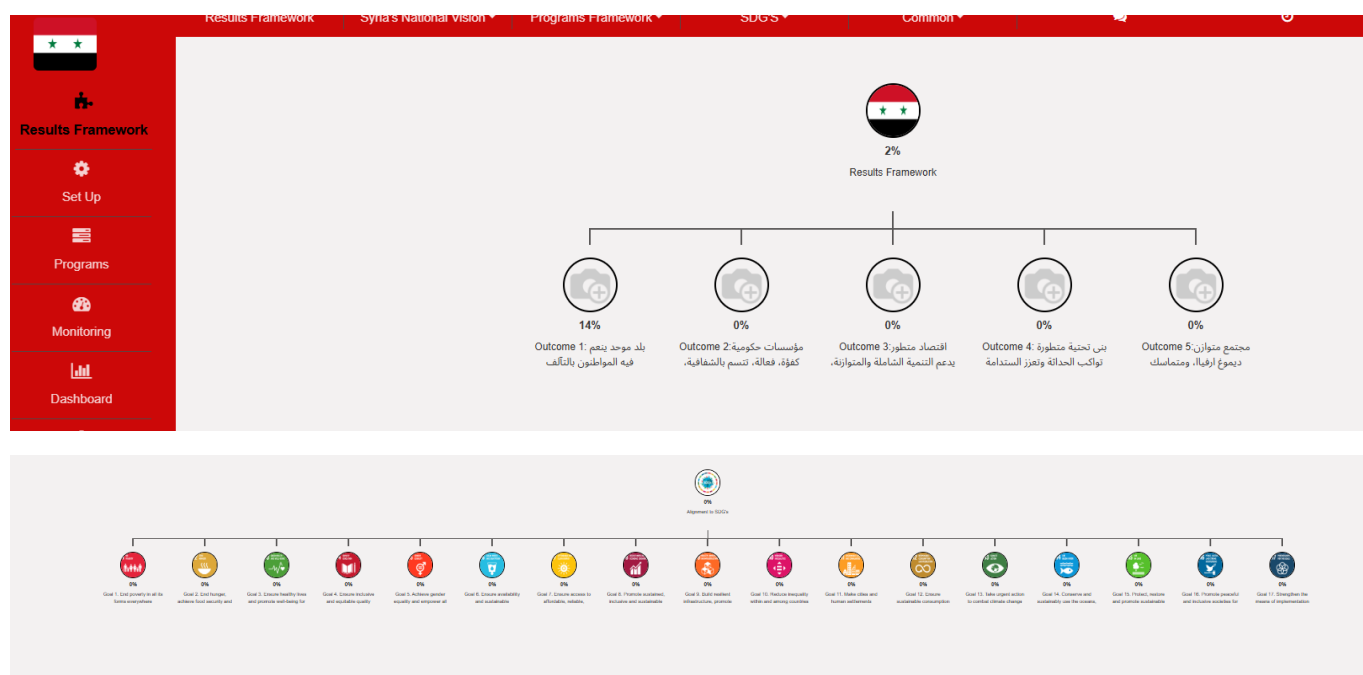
Results Framework | Syria's National Vision | Programs Framework | SDG'S | Common

Results Framework

Set Up

Programs

Monitoring

Dashboard

2%

Results Framework

14%

Outcome 1: بلد موحد ينعم فيه المواطنون بالتآلف

0%

Outcome 2:مؤسسات حكومية كفؤة، فعالة، تتسم بالشفافية،

0%

Outcome 3:اقتصاد متطور يدعم التنمية الشاملة والمتوازنة،

0%

Outcome 4: بنى تحتية متطورة تواكب الحداثة وتعزز الستدامة

0%

Outcome 5:مجتمع متوازن ديموغ ارفياا، ومتماسك

0%

Alignment to SDG's

0%

Goal 1. End poverty in all its forms everywhere

0%

Goal 2. End hunger, achieve food security and

0%

Goal 3. Ensure healthy lives and promote well-being for

0%

Goal 4. Ensure inclusive and equitable quality

0%

Goal 5. Achieve gender equality and empower all

0%

Goal 6. Ensure availability and sustainable

0%

Goal 7. Ensure access to affordable, reliable,

0%

Goal 8. Promote sustained, inclusive and sustainable

0%

Goal 9. Build resilient infrastructure, promote

0%

Goal 10. Reduce inequality within and among countries

0%

Goal 11. Make cities and human settlements

0%

Goal 12. Ensure sustainable consumption

0%

Goal 13. Take urgent action to combat climate change

0%

Goal 14. Conserve and sustainably use the oceans,

0%

Goal 15. Protect, restore and promote sustainable

0%

Goal 16. Promote peaceful and inclusive societies for

0%

Goal 17. Strengthen the means of implementation